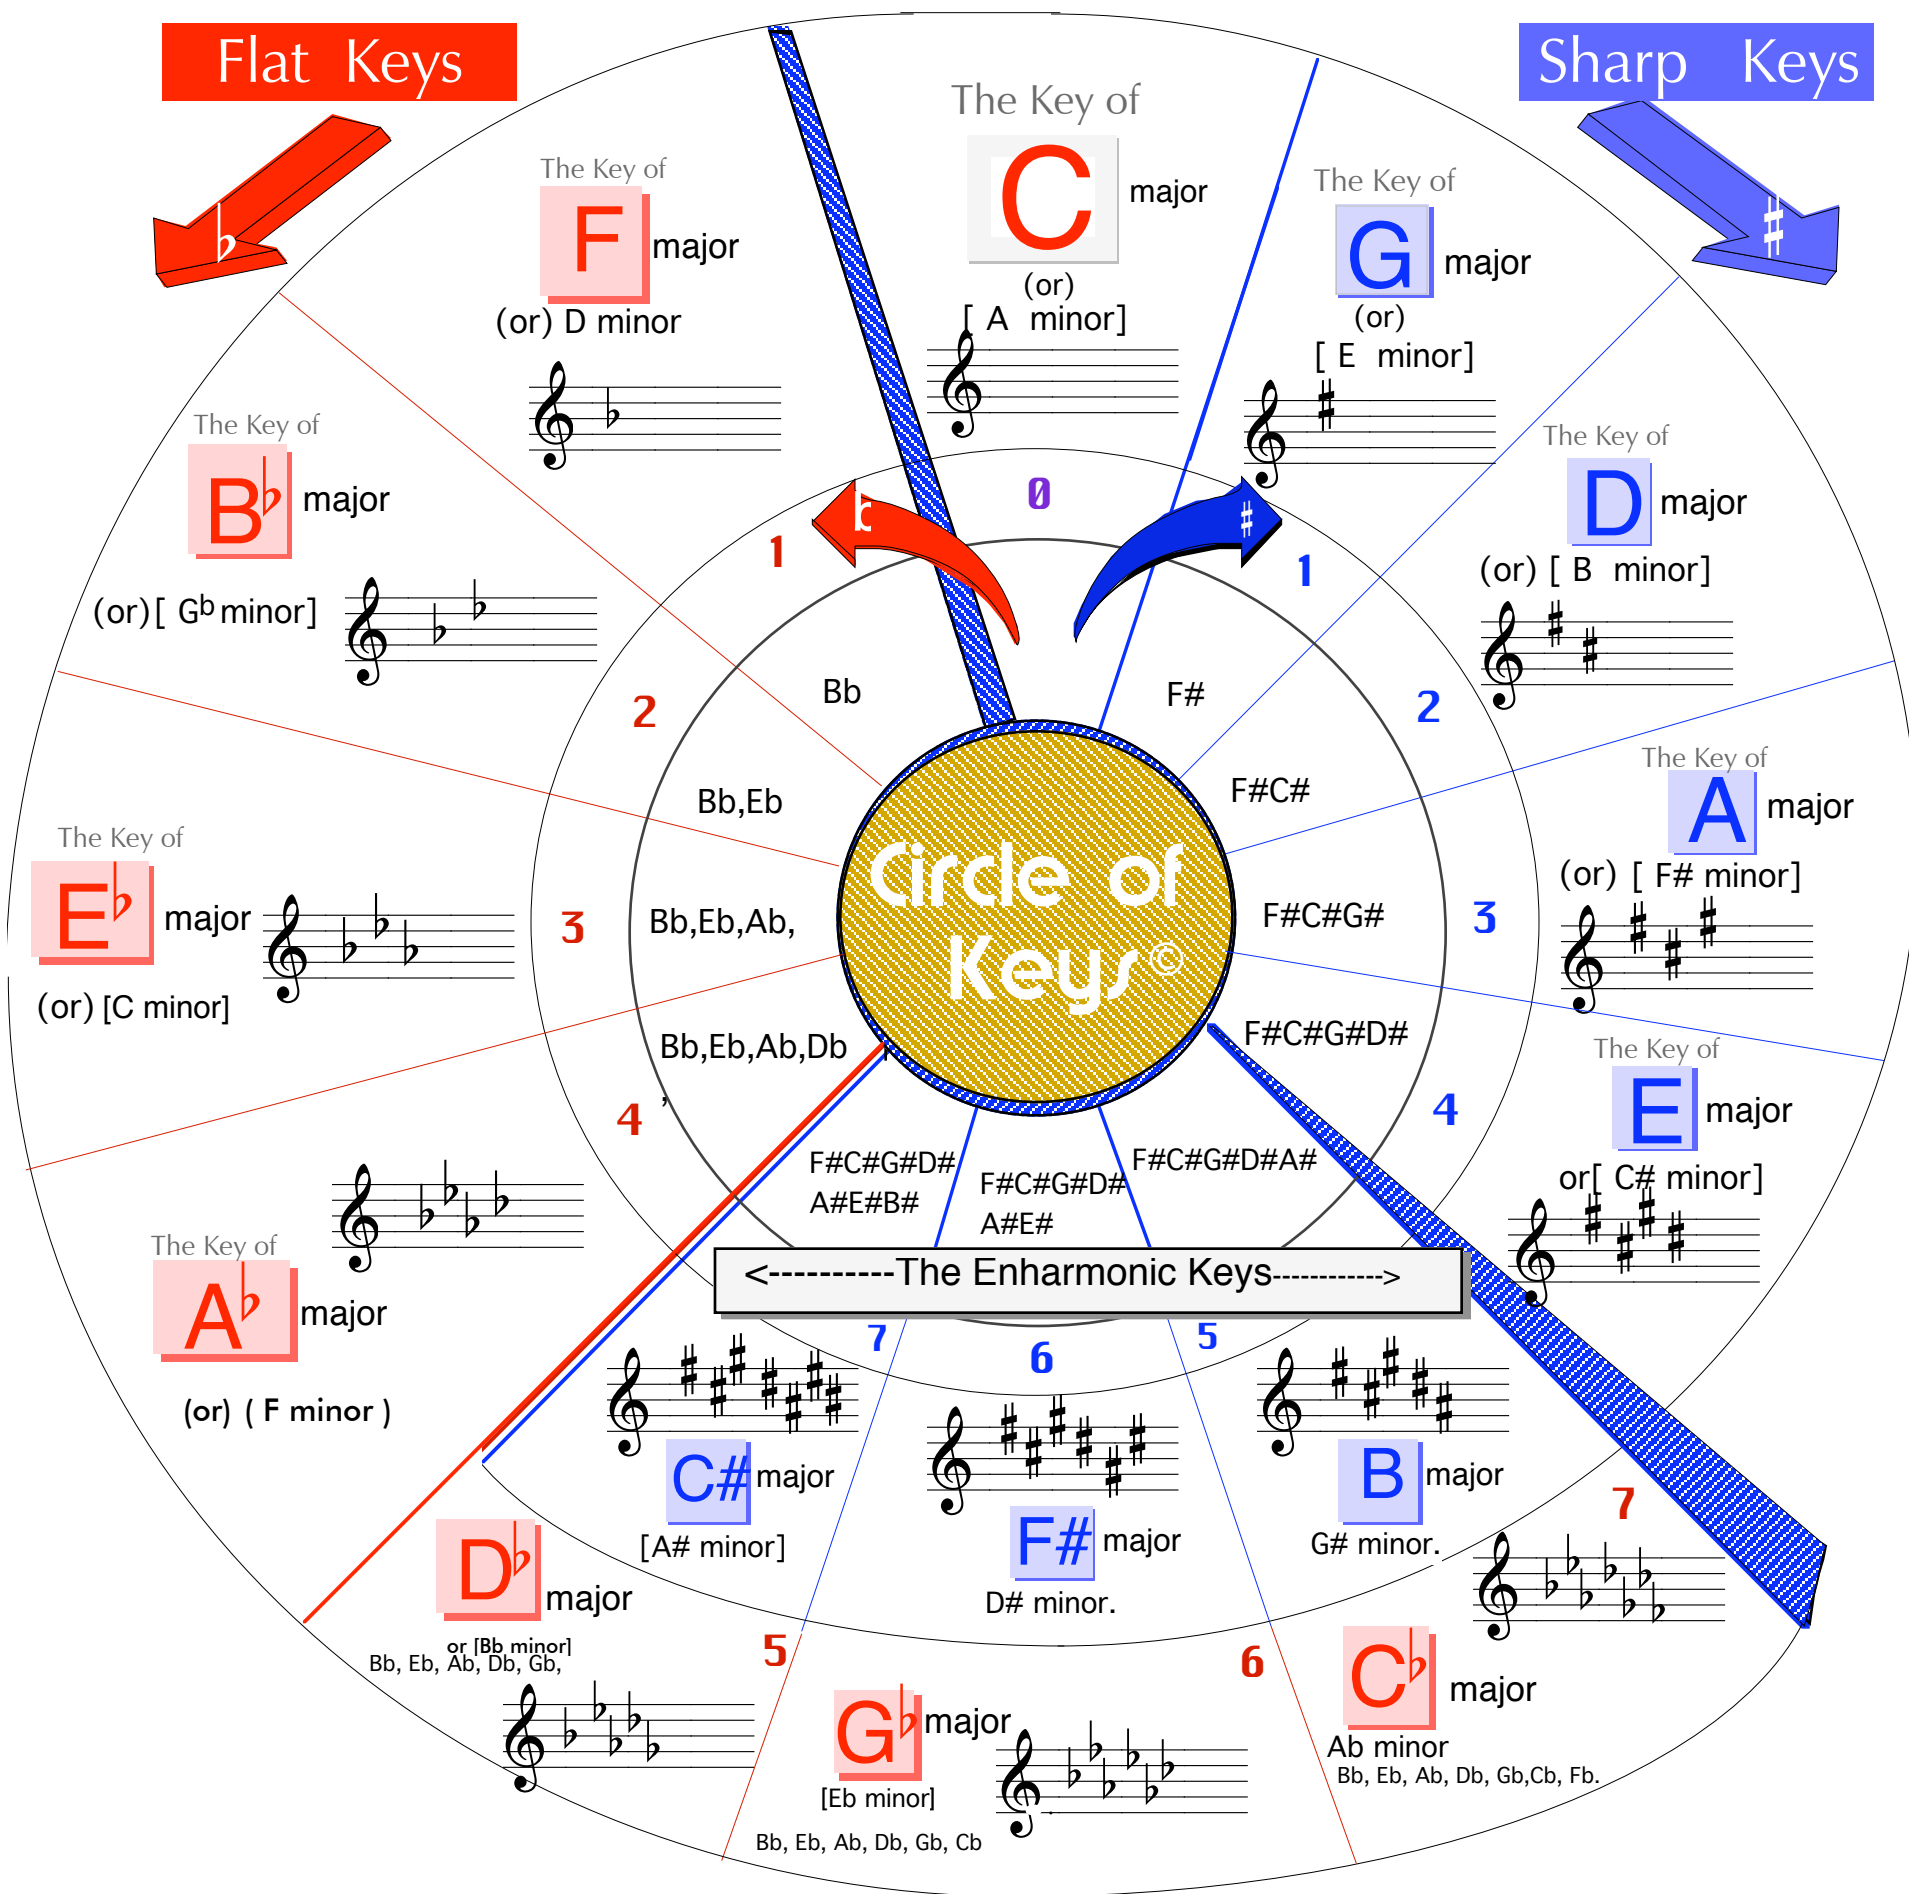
Flat Keys

Sharp Keys

The Key of
C
major
(or)
[ A minor]

The Key of
F
major
(or) D minor

The Key of
G
major
(or)
[ E minor]

The Key of
B♭
major
(or) [ G♭ minor]

The Key of
D
major
(or) [ B minor]

0

1

1

Bb

F#

2

2

Bb,Eb

F#C#

The Key of
A
major
(or) [ F# minor]

The Key of
E♭
major
(or) [C minor]

3

Bb,Eb,Ab,

Circle of Keys©

F#C#G#

3

Bb,Eb,Ab,Db

F#C#G#D#

The Key of
E
major
or[ C# minor]

4

4

F#C#G#D#
A#E#B#

F#C#G#D#
A#E#

F#C#G#D#A#

The Key of
A♭
major
(or) ( F minor )

<----------The Enharmonic Keys----------->

7

6

5

C#major
[A# minor]

F# major
D# minor.

B major
G# minor.

7

D♭ major
or [Bb minor]
Bb, Eb, Ab, Db, Gb,

5

G♭major
[Eb minor]
Bb, Eb, Ab, Db, Gb, Cb

6

C♭ major
Ab minor
Bb, Eb, Ab, Db, Gb,Cb, Fb.